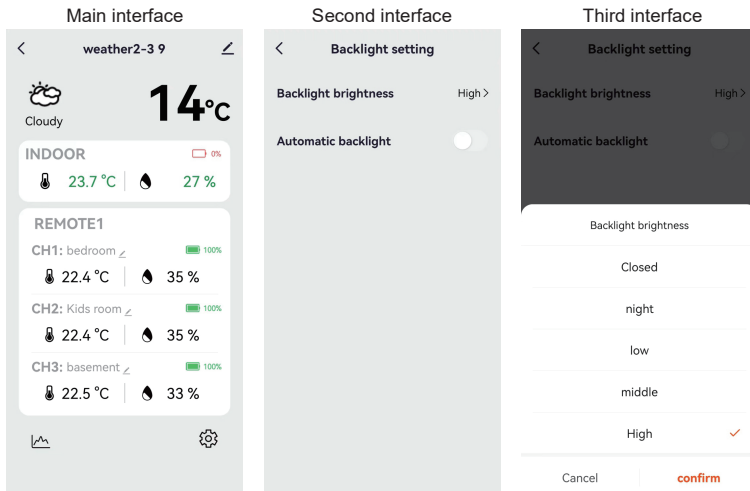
Main interface

weather2-3 9

Cloudy

14°C

INDOOR

0%

23.7 °C

27 %

REMOTE1

CH1: bedroom

100%

22.4 °C

35 %

CH2: Kids room

100%

22.4 °C

35 %

CH3: basement

100%

22.5 °C

33 %

Second interface

Backlight setting

Backlight brightness

High >

Automatic backlight

Third interface

Backlight setting

Backlight brightness

High >

Automatic backlight

Backlight brightness

Closed

night

low

middle

High

Cancel

confirm